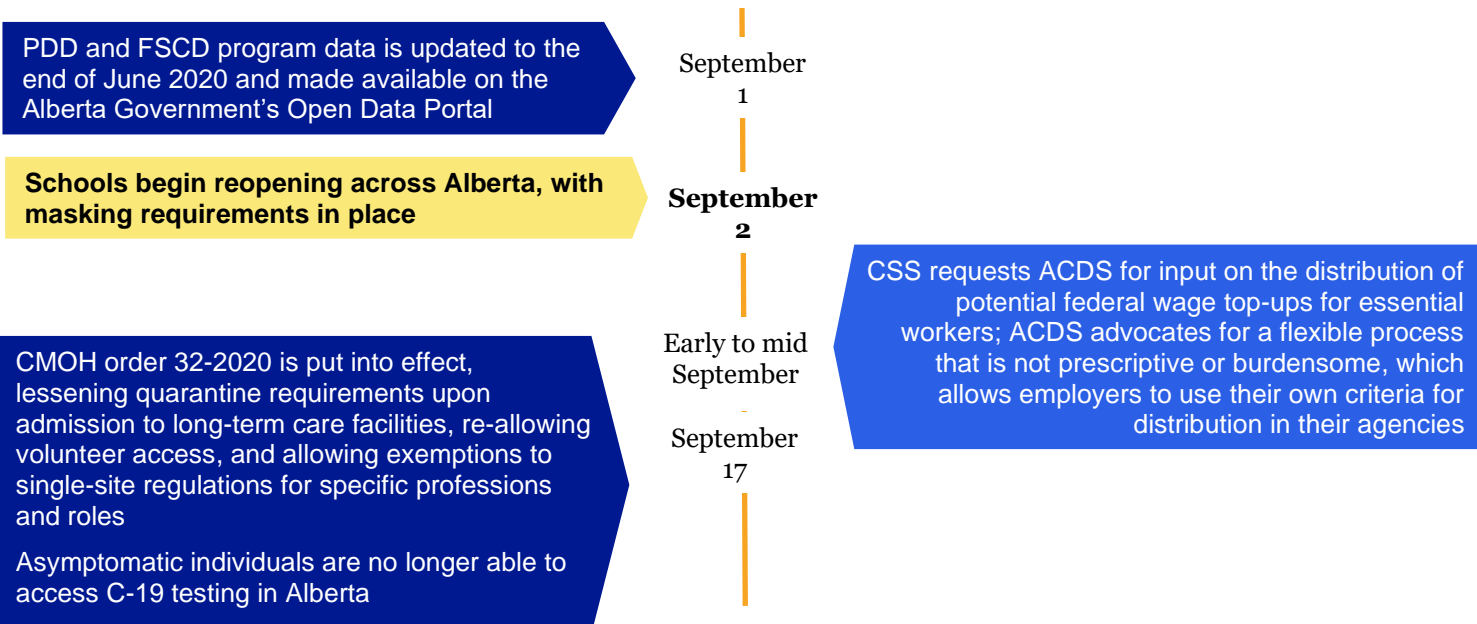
PDD and FSCD program data is updated to the end of June 2020 and made available on the Alberta Government's Open Data Portal

September 1

Schools begin reopening across Alberta, with masking requirements in place

September 2

CSS requests ACDS for input on the distribution of potential federal wage top-ups for essential workers; ACDS advocates for a flexible process that is not prescriptive or burdensome, which allows employers to use their own criteria for distribution in their agencies

Early to mid September

CMOH order 32-2020 is put into effect, lessening quarantine requirements upon admission to long-term care facilities, re-allowing volunteer access, and allowing exemptions to single-site regulations for specific professions and roles

Asymptomatic individuals are no longer able to access C-19 testing in Alberta

September 17